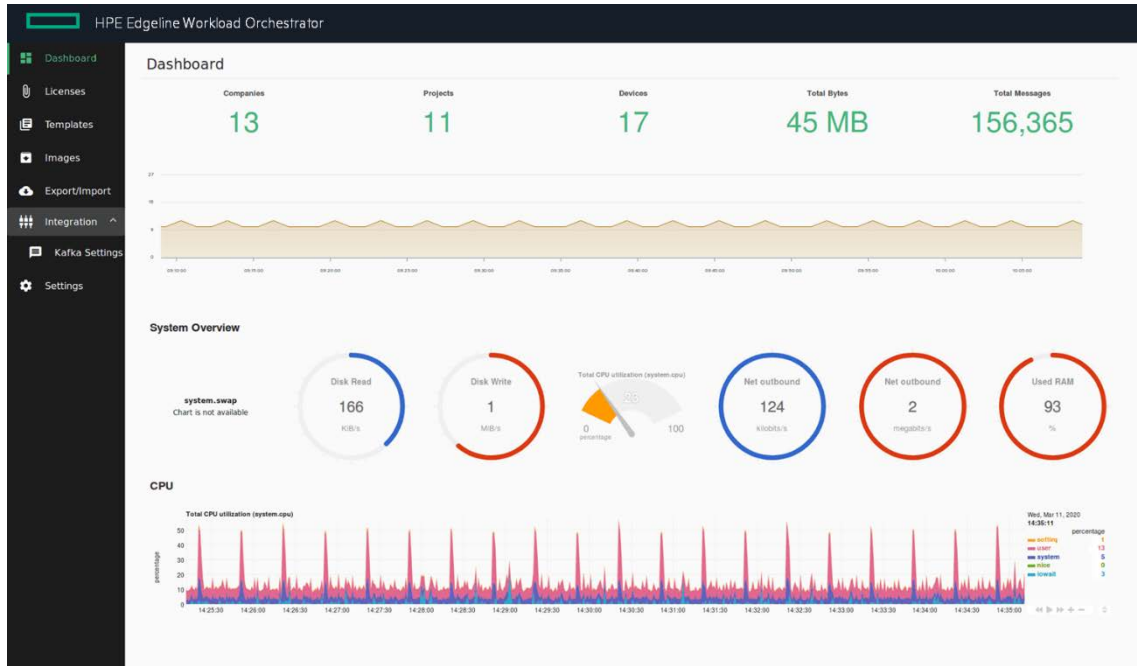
HPE Edgeline Workload Orchestrator

Dashboard
Licenses
Templates
Images
Export/Import
Integration
Kafka Settings
Settings

Dashboard

| Companies | Projects | Devices | Total Bytes | Total Messages |
|---|---|---|---|---|
| 13 | 11 | 17 | 45 MB | 156,365 |

System Overview

system.swap
Chart is not available

Disk Read
166
KiB/s

Disk Write
1
MiB/s

Total CPU utilization (system.cpu)
28
0
100
percentage

Net outbound
124
kilobits/s

Net outbound
2
megabits/s

Used RAM
93
%

CPU

Total CPU utilization (system.cpu)

50
40
30
20
10
0
percentage

14:25:30 14:26:00 14:26:30 14:27:00 14:27:30 14:28:00 14:28:30 14:29:00 14:29:30 14:30:00 14:30:30 14:31:00 14:31:30 14:32:00 14:32:30 14:33:00 14:33:30 14:34:00 14:34:30 14:35:00

Wed, Mar 11, 2020
14:35:11
percentage
softirq 1
user 13
system 5
nice 0
iowait 3